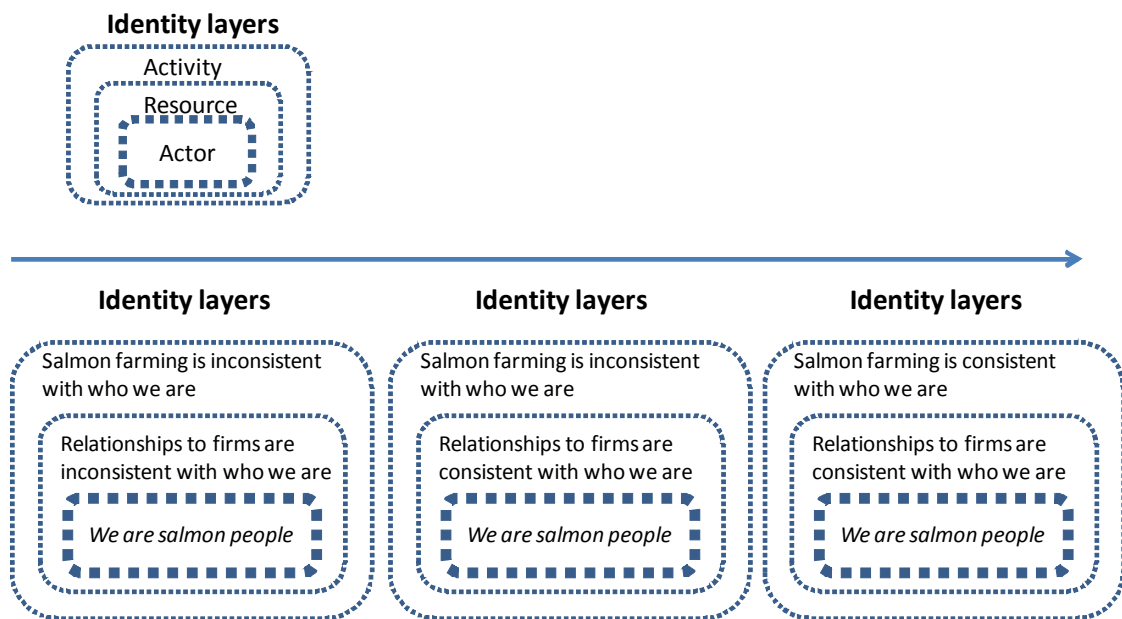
**Identity layers**

Activity

Resource

Actor

**Identity layers**

Salmon farming is inconsistent with who we are

Relationships to firms are inconsistent with who we are

*We are salmon people*

**Identity layers**

Salmon farming is inconsistent with who we are

Relationships to firms are consistent with who we are

*We are salmon people*

**Identity layers**

Salmon farming is consistent with who we are

Relationships to firms are consistent with who we are

*We are salmon people*